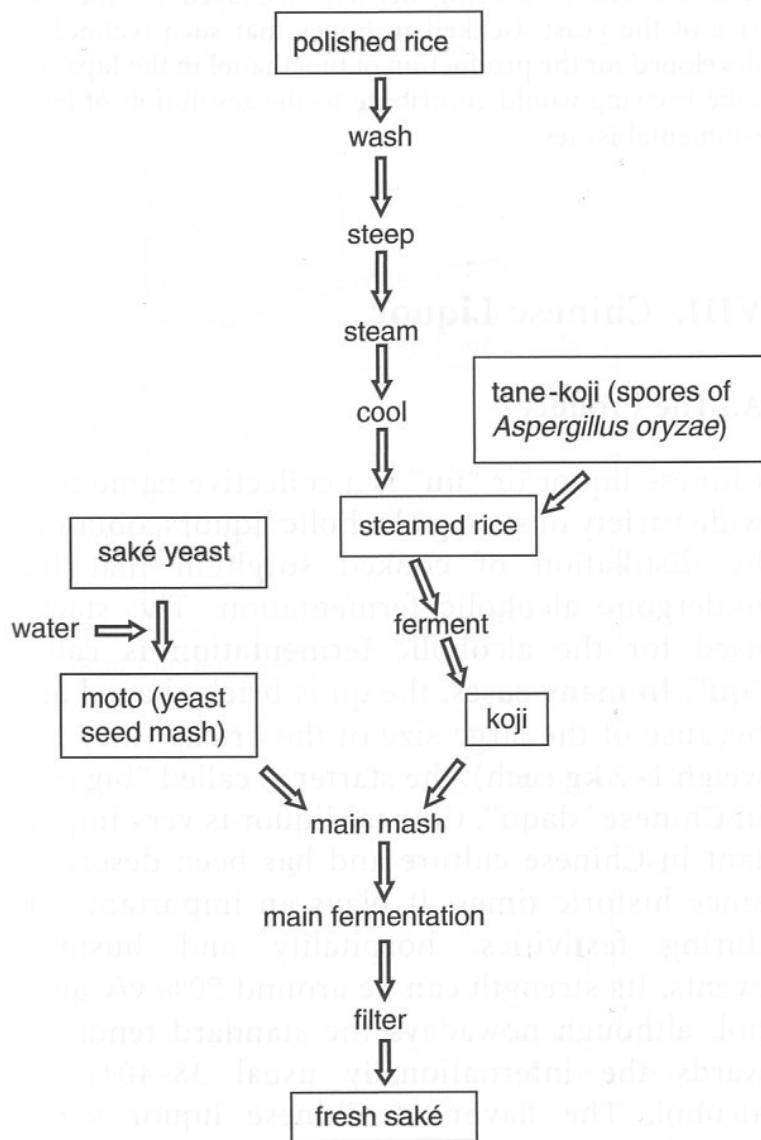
polished rice

wash

steep

steam

cool

tane-koji (spores of *Aspergillus oryzae*)

steamed rice

saké yeast

water

ferment

moto (yeast seed mash)

koji

main mash

main fermentation

filter

fresh saké